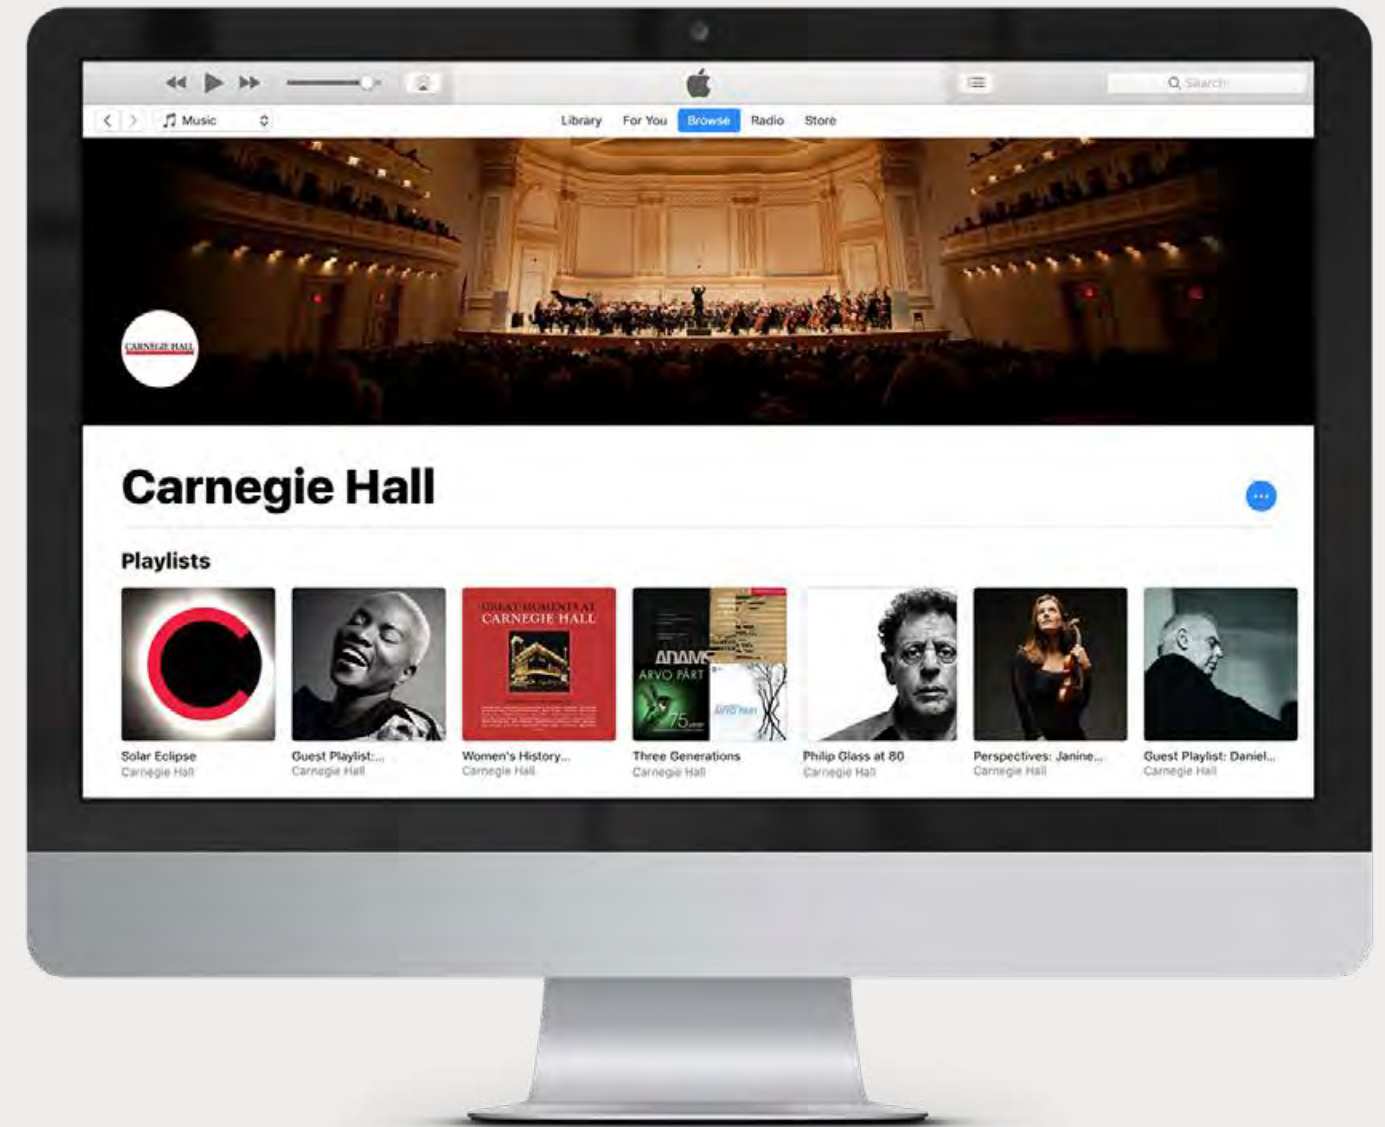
Search

Music

Library For You Browse Radio Store

CARNEGIE HALL

Carnegie Hall

Playlists

GREAT MOMENTS AT CARNEGIE HALL

ADAMS ARVO PÄRT

Solar Eclipse
Carnegie Hall

Guest Playlist:...
Carnegie Hall

Women's History...
Carnegie Hall

Three Generations
Carnegie Hall

Philip Glass at 80
Carnegie Hall

Perspectives: Janine...
Carnegie Hall

Guest Playlist: Daniel...
Carnegie Hall